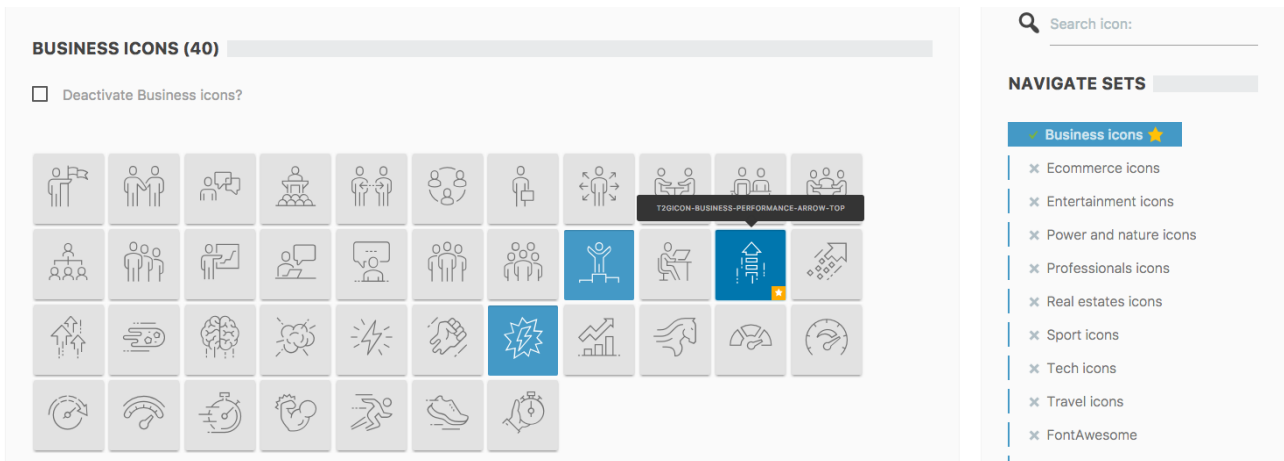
BUSINESS ICONS (40)

Deactivate Business icons?

T2GICON-BUSINESS-PERFORMANCE-ARROW-TOP

Search icon:

NAVIGATE SETS

✓ Business icons ⭐
× Ecommerce icons
× Entertainment icons
× Power and nature icons
× Professionals icons
× Real estates icons
× Sport icons
× Tech icons
× Travel icons
× FontAwesome